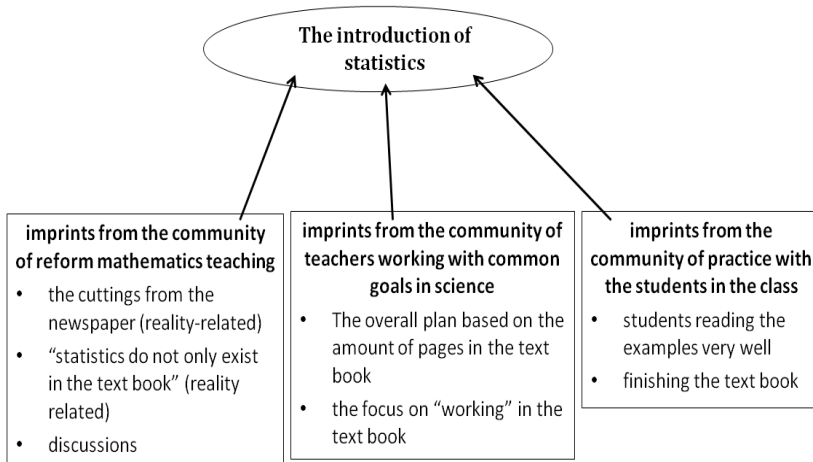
The introduction of statistics

imprints from the community of reform mathematics teaching
- the cuttings from the newspaper (reality-related)
- "statistics do not only exist in the text book" (reality related)
- discussions

imprints from the community of teachers working with common goals in science
- The overall plan based on the amount of pages in the text book
- the focus on "working" in the text book

imprints from the community of practice with the students in the class
- students reading the examples very well
- finishing the text book